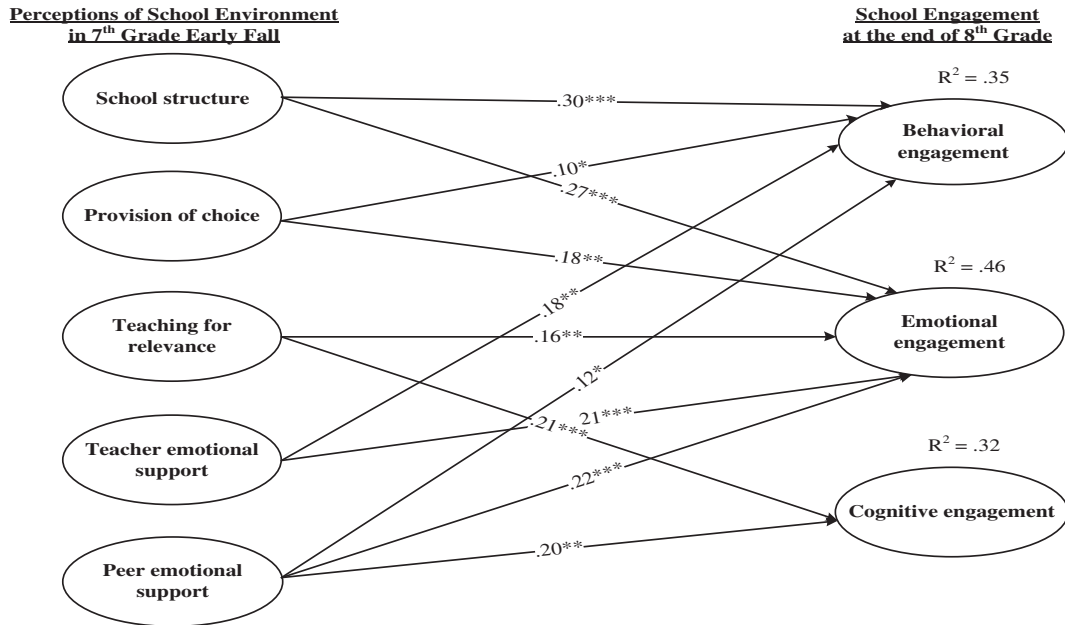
Perceptions of School Environment in 7th Grade Early Fall

School Engagement at the end of 8th Grade

School structure

Provision of choice

Teaching for relevance

Teacher emotional support

Peer emotional support

$R^2 = .35$

Behavioral engagement

$R^2 = .46$

Emotional engagement

$R^2 = .32$

Cognitive engagement

.30***

.10*

.27***

.18**

.18**

.16**

.12*

.21***

.21***

.22***

.20**